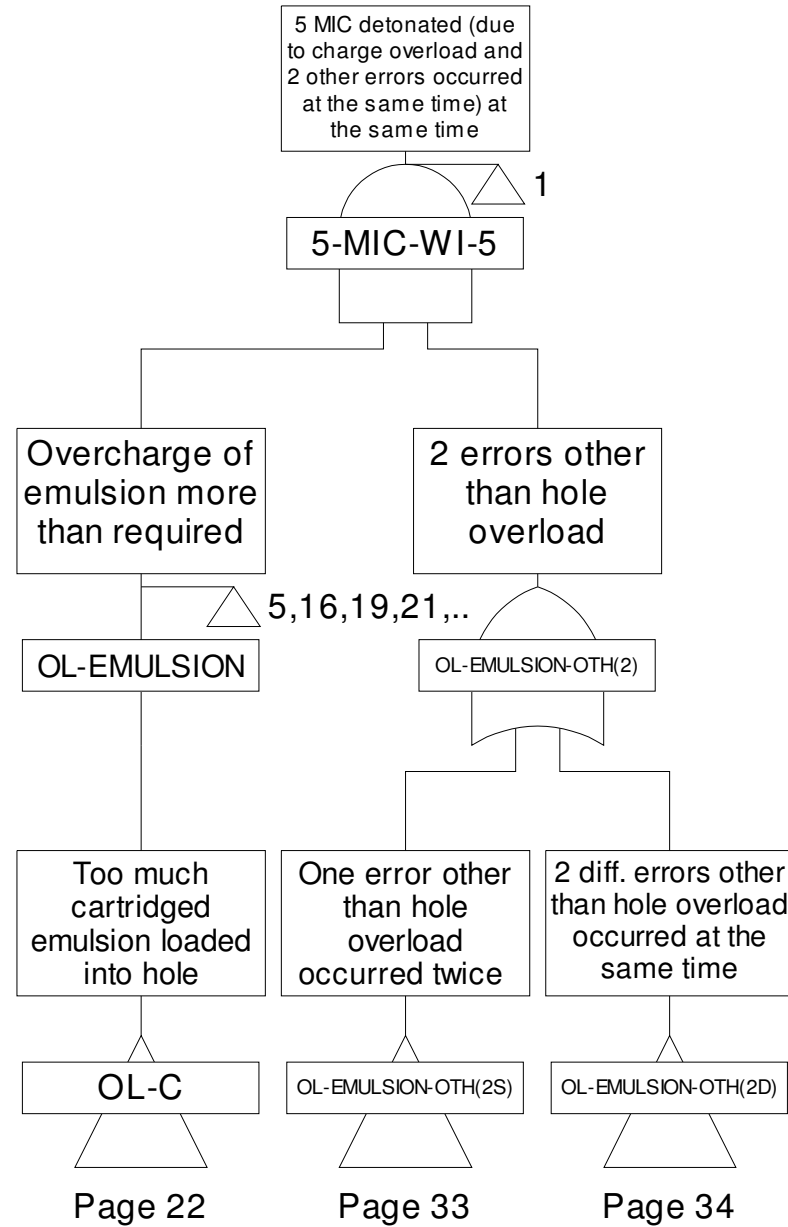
5 MIC detonated (due to charge overload and 2 other errors occurred at the same time) at the same time

1

5-MIC-WI-5

Overcharge of emulsion more than required

5,16,19,21,..

OL-EMULSION

2 errors other than hole overload

OL-EMULSION-OTH(2)

Too much cartridged emulsion loaded into hole

OL-C

Page 22

One error other than hole overload occurred twice

OL-EMULSION-OTH(2S)

Page 33

2 diff. errors other than hole overload occurred at the same time

OL-EMULSION-OTH(2D)

Page 34